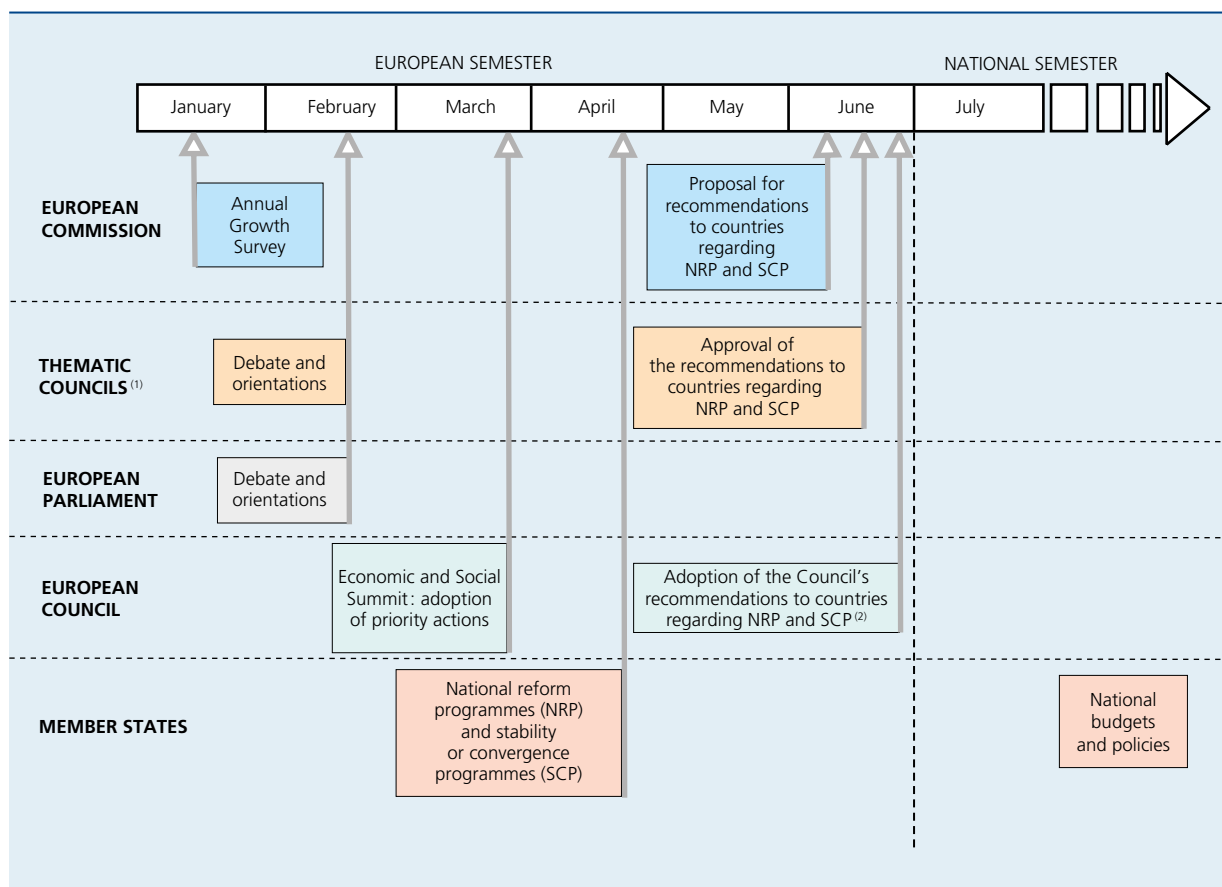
EUROPEAN SEMESTER

NATIONAL SEMESTER

January

February

March

April

May

June

July

EUROPEAN COMMISSION

Annual Growth Survey

Proposal for recommendations to countries regarding NRP and SCP

THEMATIC COUNCILS $^{(1)}$

Debate and orientations

Approval of the recommendations to countries regarding NRP and SCP

EUROPEAN PARLIAMENT

Debate and orientations

EUROPEAN COUNCIL

Economic and Social Summit: adoption of priority actions

Adoption of the Council's recommendations to countries regarding NRP and SCP $^{(2)}$

MEMBER STATES

National reform programmes (NRP) and stability or convergence programmes (SCP)

National budgets and policies